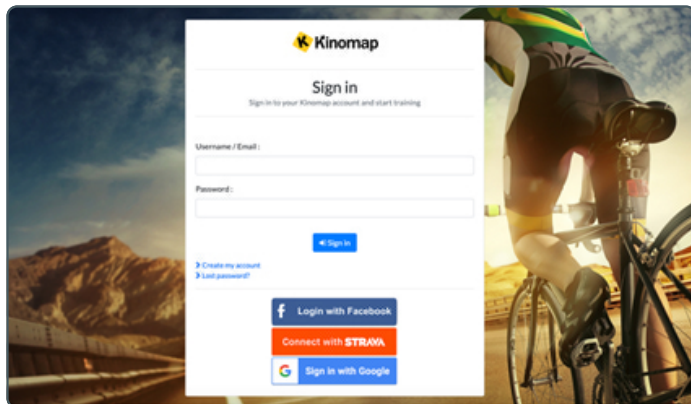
Kinomap

Sign in

Sign in to your Kinomap account and start training

Username / Email :

Password :

Sign in

Create my account
Lost password?

Login with Facebook

Connect with STRAVA

Sign in with Google